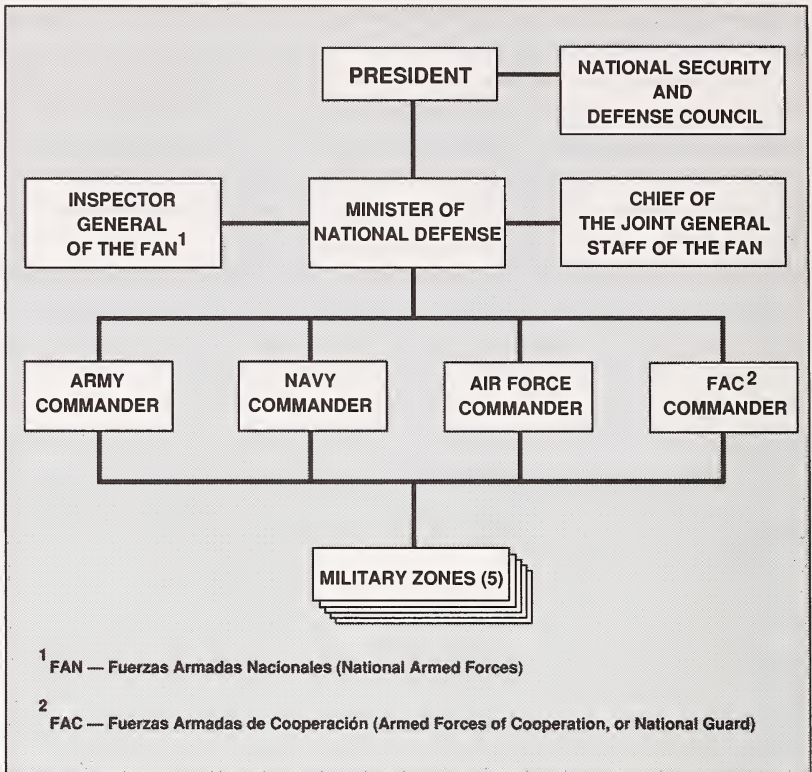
PRESIDENT

NATIONAL SECURITY AND DEFENSE COUNCIL

INSPECTOR GENERAL OF THE FAN$^1$

MINISTER OF NATIONAL DEFENSE

CHIEF OF THE JOINT GENERAL STAFF OF THE FAN

ARMY COMMANDER

NAVY COMMANDER

AIR FORCE COMMANDER

FAC$^2$ COMMANDER

MILITARY ZONES (5)

$^1$ FAN — Fuerzas Armadas Nacionales (National Armed Forces)

$^2$ FAC — Fuerzas Armadas de Cooperación (Armed Forces of Cooperation, or National Guard)